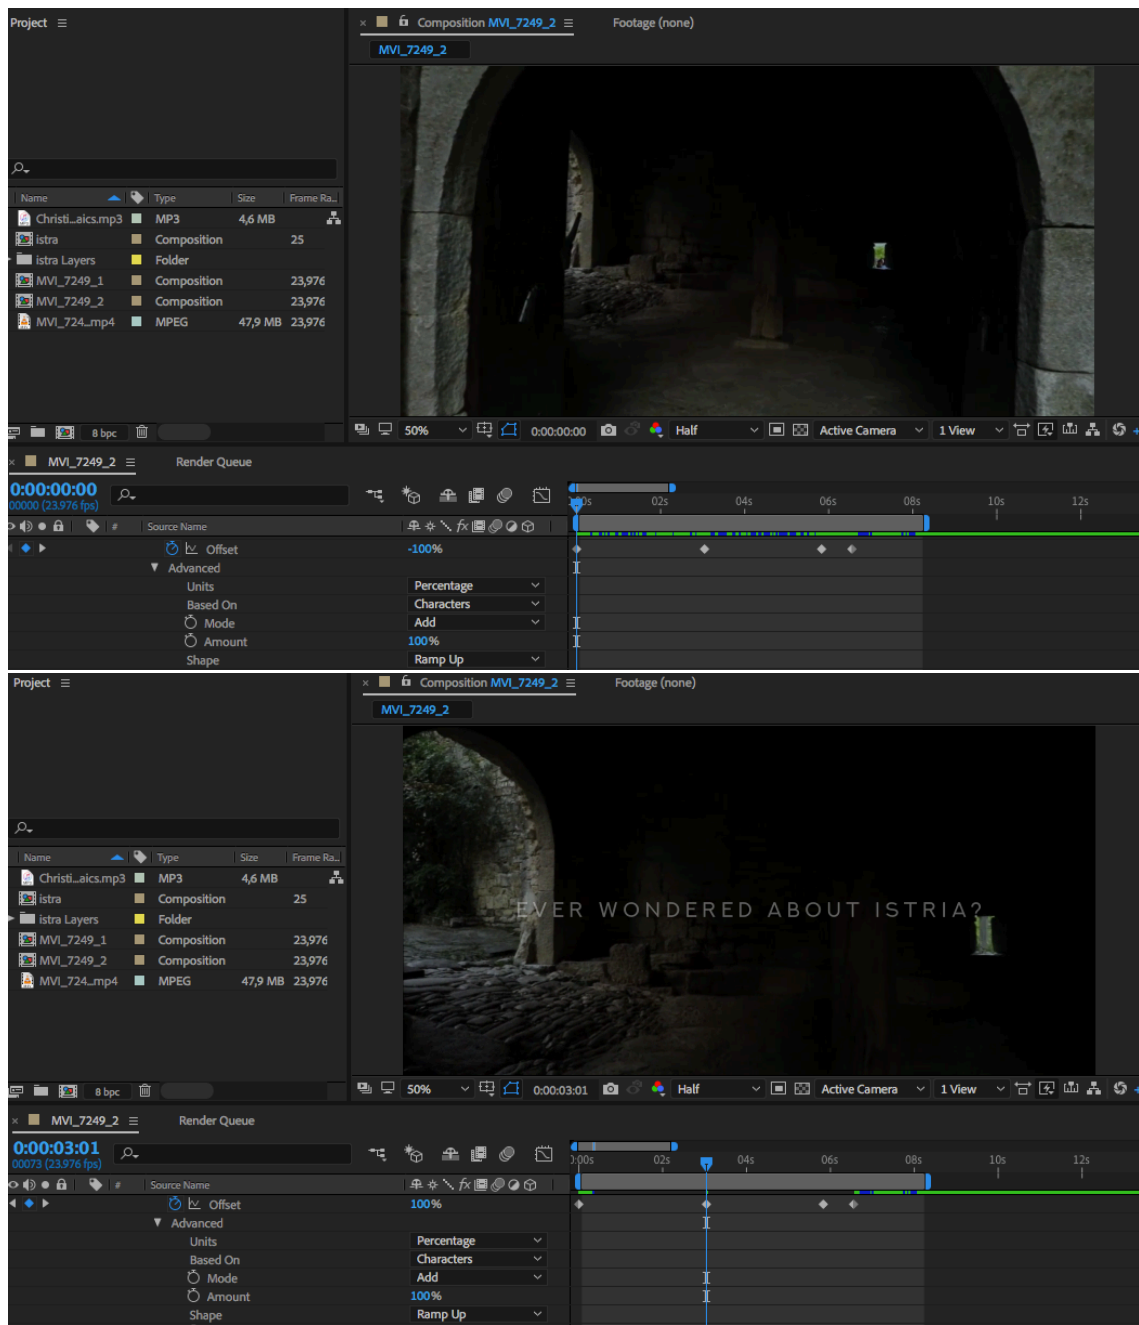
Project ≡

| Name | Type | Size | Frame Ra... |
|---|---|---|---|
| Christi...aics.mp3 | MP3 | 4,6 MB | |
| istra | Composition | | 25 |
| istra Layers | Folder | | |
| MVI_7249_1 | Composition | | 23,976 |
| MVI_7249_2 | Composition | | 23,976 |
| MVI_724...mp4 | MPEG | 47,9 MB | 23,976 |

8 bpc

Composition MVI_7249_2 ≡ Footage (none)

MVI_7249_2

50% 0:00:00:00 Half Active Camera 1 View

MVI_7249_2 ≡ Render Queue

0:00:00:00
00000 (23.976 fps)

Source Name

:00s 02s 04s 06s 08s 10s 12s

Offset -100%
Advanced
Units Percentage
Based On Characters
Mode Add
Amount 100%
Shape Ramp Up

Project ≡

| Name | Type | Size | Frame Ra... |
|---|---|---|---|
| Christi...aics.mp3 | MP3 | 4,6 MB | |
| istra | Composition | | 25 |
| istra Layers | Folder | | |
| MVI_7249_1 | Composition | | 23,976 |
| MVI_7249_2 | Composition | | 23,976 |
| MVI_724...mp4 | MPEG | 47,9 MB | 23,976 |

8 bpc

Composition MVI_7249_2 ≡ Footage (none)

MVI_7249_2

EVER WONDERED ABOUT ISTRIA?

50% 0:00:03:01 Half Active Camera 1 View

MVI_7249_2 ≡ Render Queue

0:00:03:01
00073 (23.976 fps)

Source Name

0:00s 02s 04s 06s 08s 10s 12s

Offset 100%
Advanced
Units Percentage
Based On Characters
Mode Add
Amount 100%
Shape Ramp Up